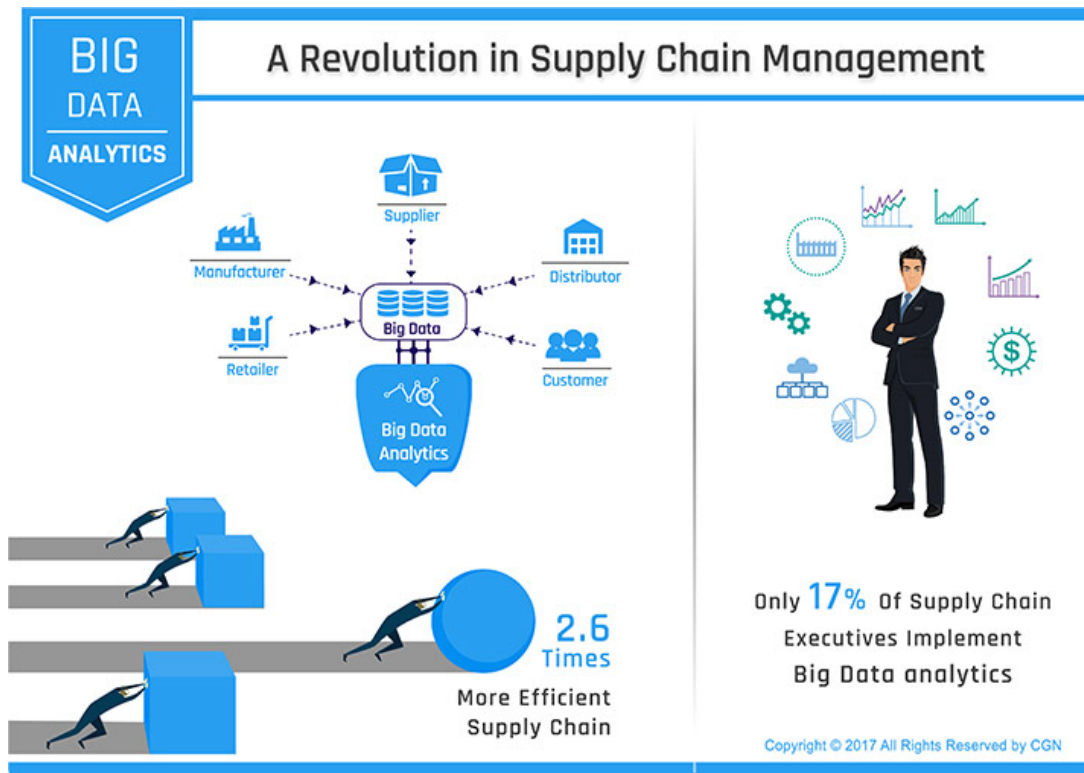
BIG
DATA
ANALYTICS

A Revolution in Supply Chain Management

Supplier

Manufacturer

Distributor

Big Data

Retailer

Customer

Big Data
Analytics

2.6
Times
More Efficient
Supply Chain

Only 17% Of Supply Chain
Executives Implement
Big Data analytics

Copyright © 2017 All Rights Reserved by CGN